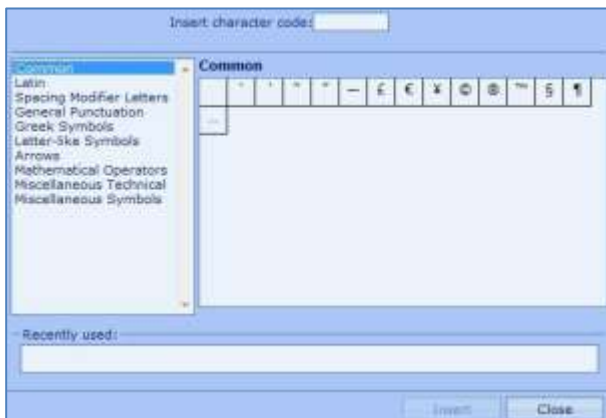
Insert character code:

Common
Latin
Spacing Modifier Letters
General Punctuation
Greek Symbols
Letter-like Symbols
Arrows
Mathematical Operators
Miscellaneous Technical
Miscellaneous Symbols

Common

| | ' | ' | " | " | — | £ | € | ¥ | © | ® | ™ | § | ¶ |
|---|---|---|---|---|---|---|---|---|---|---|---|---|---|
| – | | | | | | | | | | | | | |

Recently used:

Insert
Close